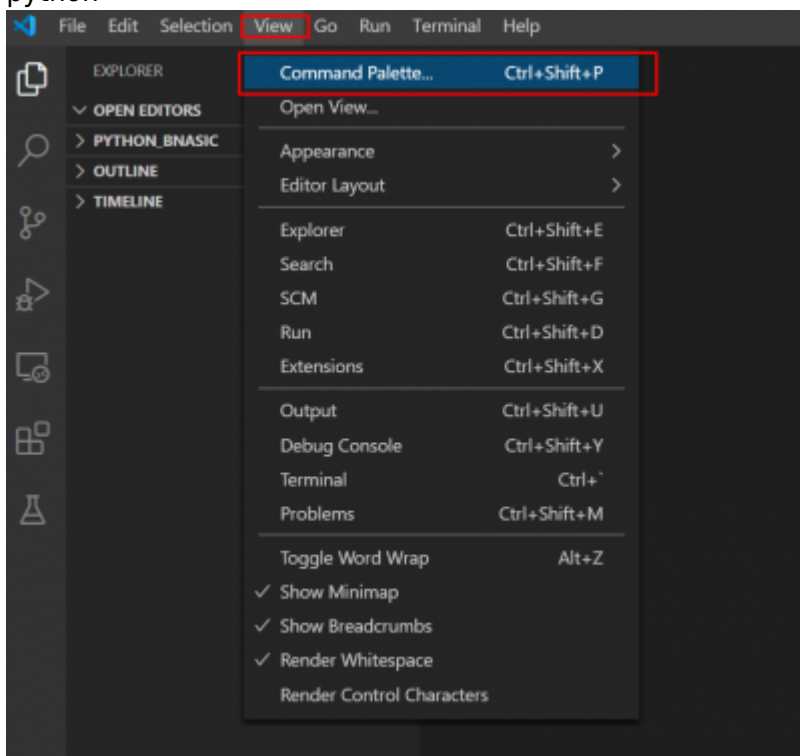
File Edit Selection View Go Run Terminal Help

EXPLORER
OPEN EDITORS
PYTHON_BNASIC
OUTLINE
TIMELINE

Command Palette... Ctrl+Shift+P
Open View...
Appearance
Editor Layout
Explorer Ctrl+Shift+E
Search Ctrl+Shift+F
SCM Ctrl+Shift+G
Run Ctrl+Shift+D
Extensions Ctrl+Shift+X
Output Ctrl+Shift+U
Debug Console Ctrl+Shift+Y
Terminal Ctrl+`
Problems Ctrl+Shift+M
Toggle Word Wrap Alt+Z
✓ Show Minimap
✓ Show Breadcrumbs
✓ Render Whitespace
Render Control Characters